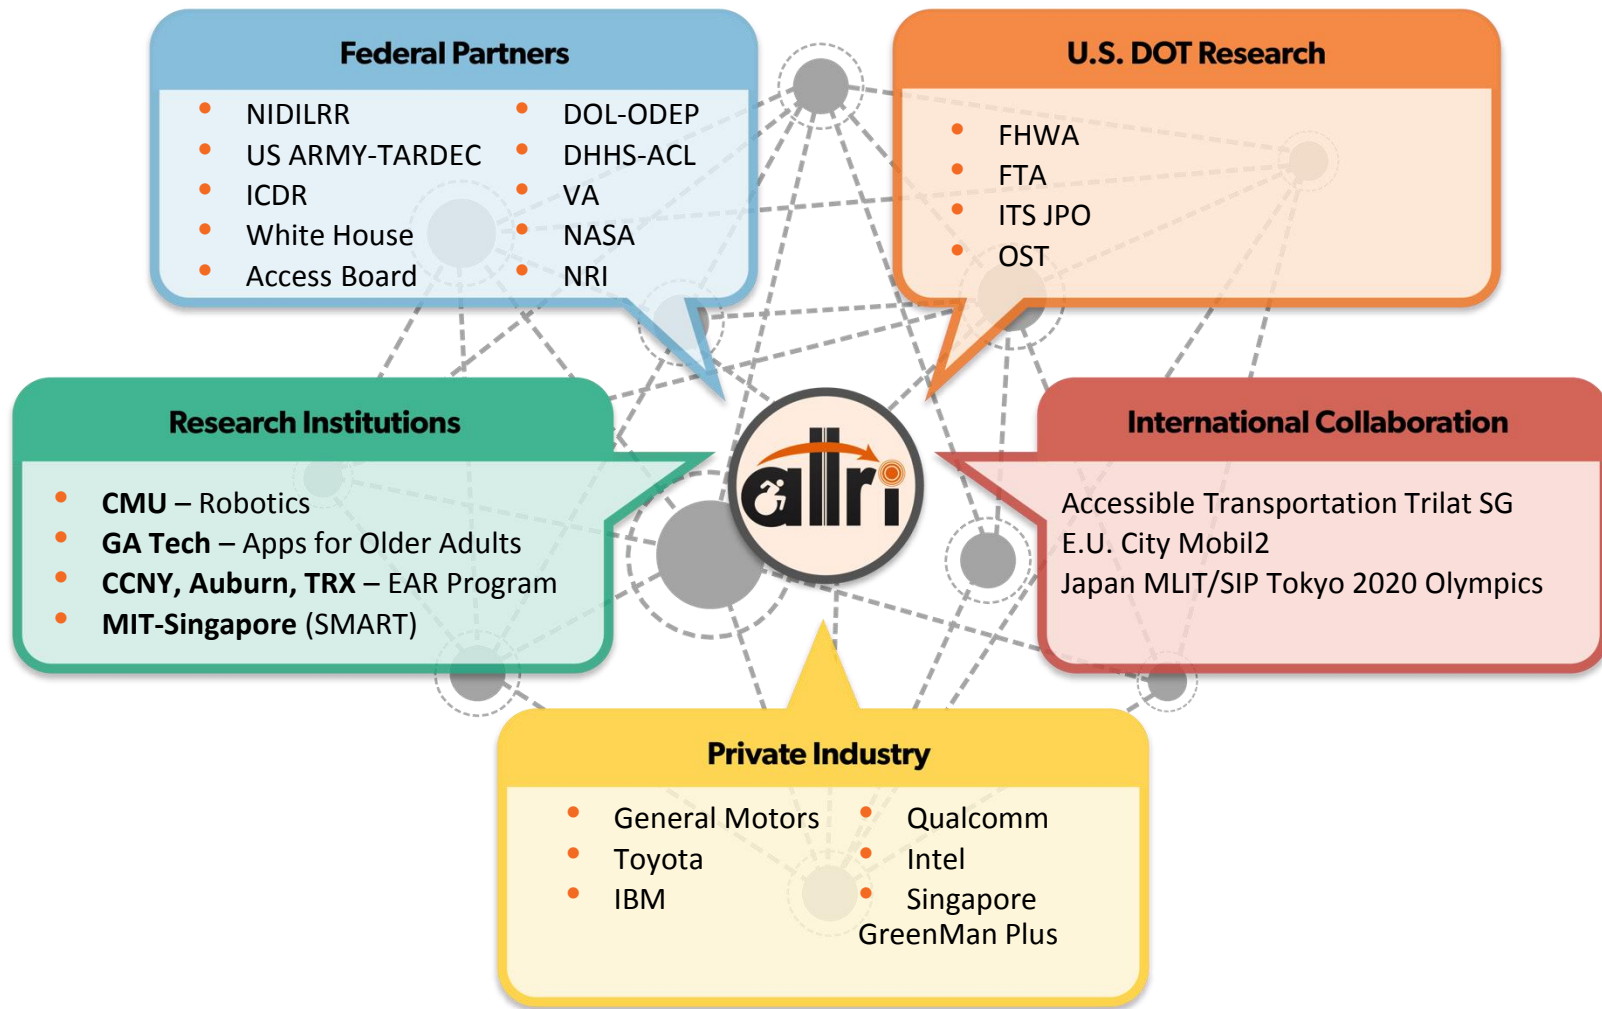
Federal Partners

- NIDILRR
- US ARMY-TARDEC
- ICDR
- White House
- Access Board

- DOL-ODEP
- DHHS-ACL
- VA
- NASA
- NRI

U.S. DOT Research

- FHWA
- FTA
- ITS JPO
- OST

Research Institutions

- **CMU** – Robotics
- **GA Tech** – Apps for Older Adults
- **CCNY, Auburn, TRX** – EAR Program
- **MIT-Singapore** (SMART)

allri

International Collaboration

Accessible Transportation Trilat SG
E.U. City Mobil2
Japan MLIT/SIP Tokyo 2020 Olympics

Private Industry

- General Motors
- Toyota
- IBM

- Qualcomm
- Intel
- Singapore GreenMan Plus